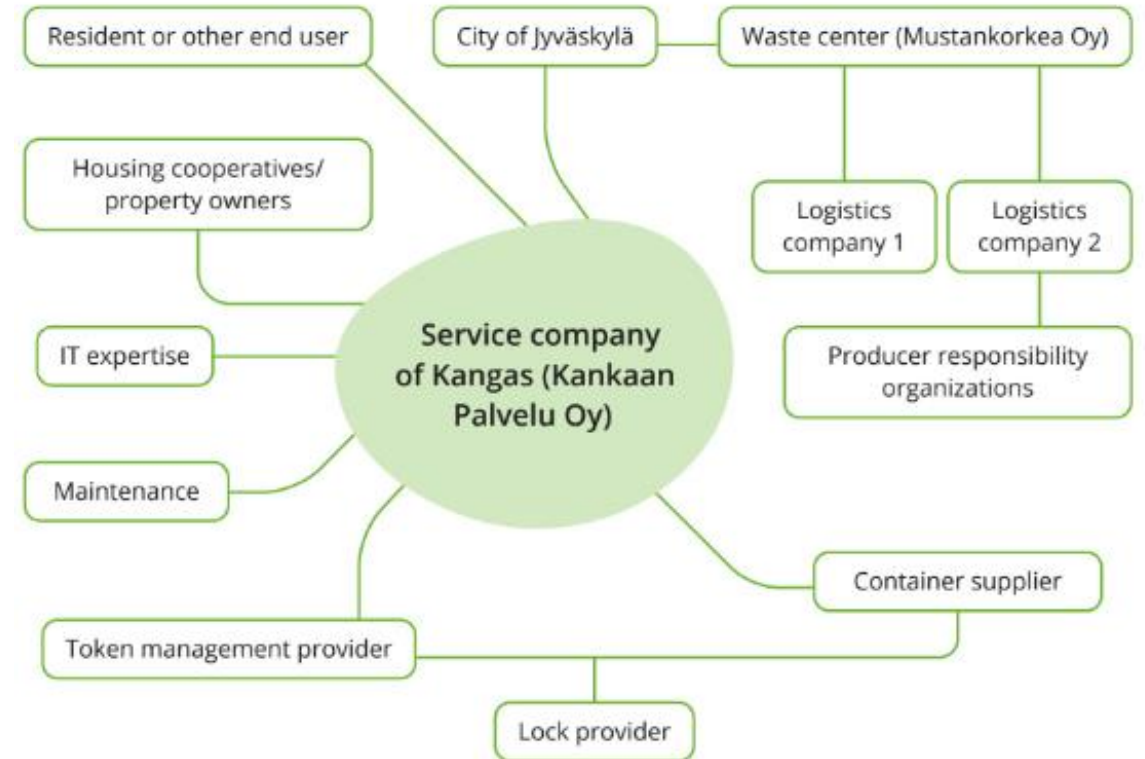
Resident or other end user

City of Jyväskylä

Waste center (Mustankorkea Oy)

Housing cooperatives/ property owners

Logistics company 1

Logistics company 2

Service company of Kangas (Kankaan Palvelu Oy)

IT expertise

Producer responsibility organizations

Maintenance

Container supplier

Token management provider

Lock provider